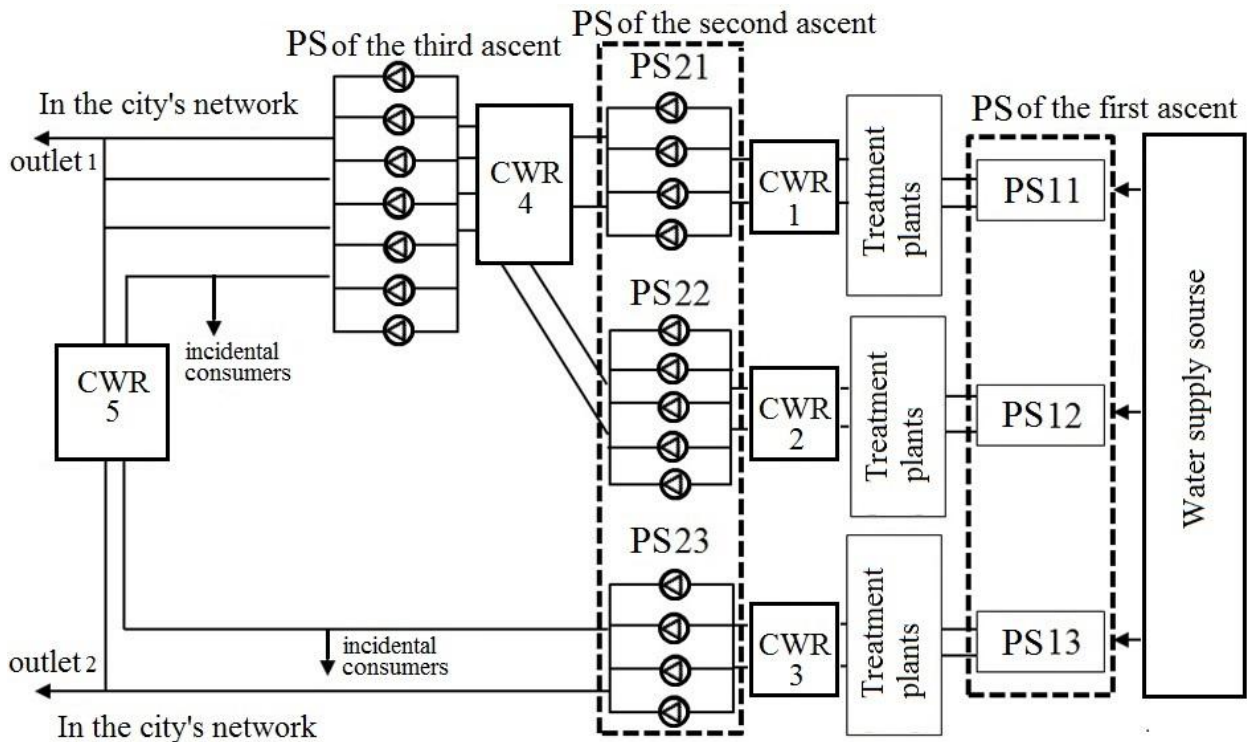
PS of the second ascent

PS of the third ascent

In the city's network

outlet 1

CWR 4

PS21

CWR 1

Treatment plants

PS of the first ascent

PS11

Water supply sourse

PS22

incidental consumers

CWR 5

CWR 2

Treatment plants

PS12

PS23

Treatment plants

incidental consumers

CWR 3

PS13

outlet 2

In the city's network